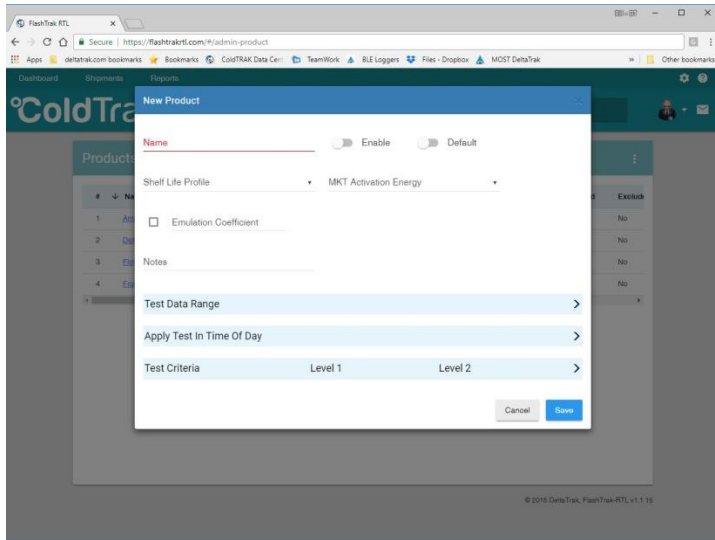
FlashTrak RTL

Secure | https://flashtrakrtl.com/#/admin-product

Apps deltatrak.com bookmarks Bookmarks ColdTRAK Data Cen TeamWork BLE Loggers Files - Dropbox MOST DeltaTrak Other bookmarks

Dashboard Shipments Reports

°ColdTra

Products

# Na

1 An

2 Def

3 Fis

4 Fis

Exclud

No

No

No

No

New Product

Name

Enable

Default

Shelf Life Profile

MKT Activation Energy

Emulation Coefficient

Notes

Test Data Range

Apply Test In Time Of Day

Test Criteria Level 1 Level 2

Cancel Save

© 2018 DeltaTrak, FlashTrak-RTL v1.1.15